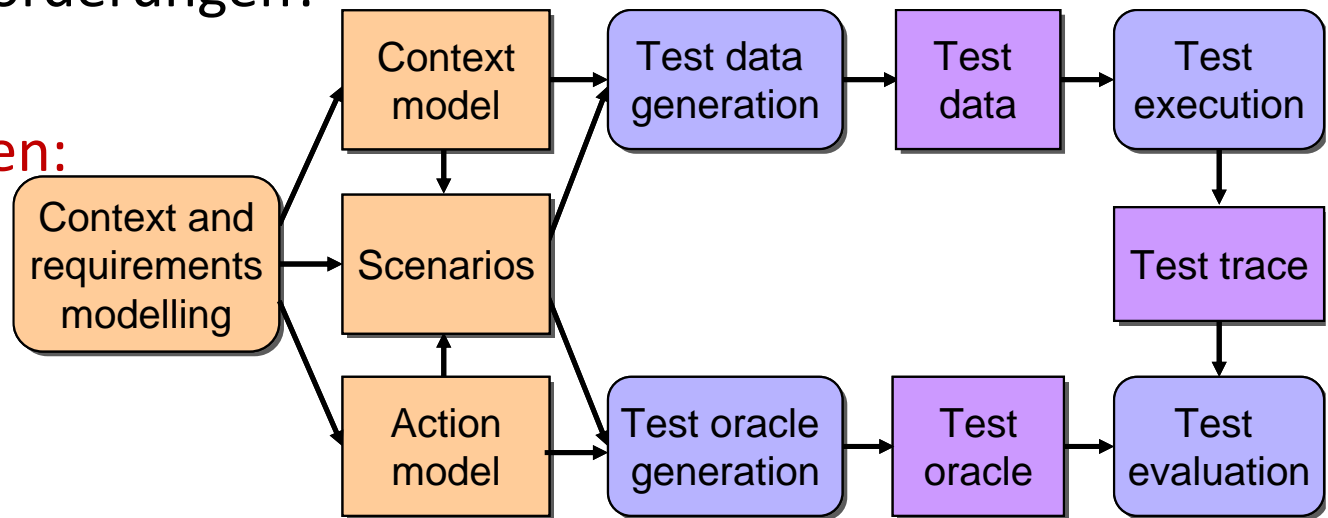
orderungen:

en:

Context and requirements modelling

Context model

Scenarios

Action model

Test data generation

Test data

Test execution

Test trace

Test oracle generation

Test oracle

Test evaluation